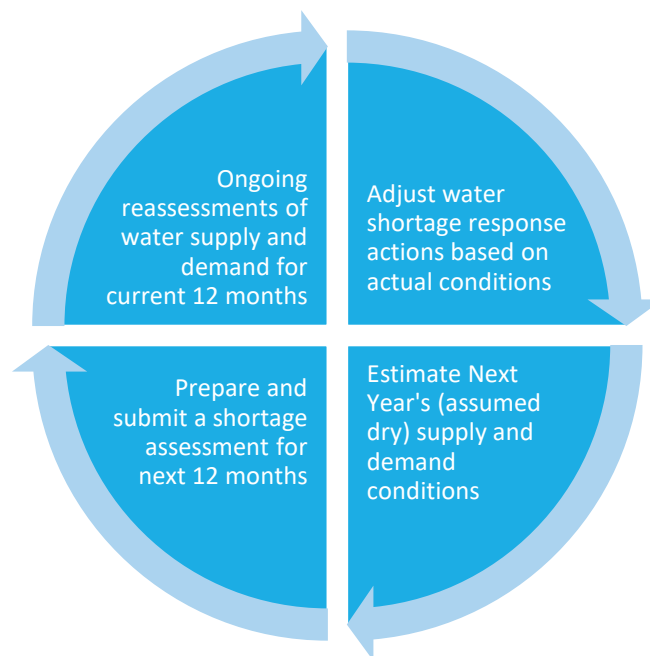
Ongoing reassessments of water supply and demand for current 12 months

Adjust water shortage response actions based on actual conditions

Estimate Next Year's (assumed dry) supply and demand conditions

Prepare and submit a shortage assessment for next 12 months